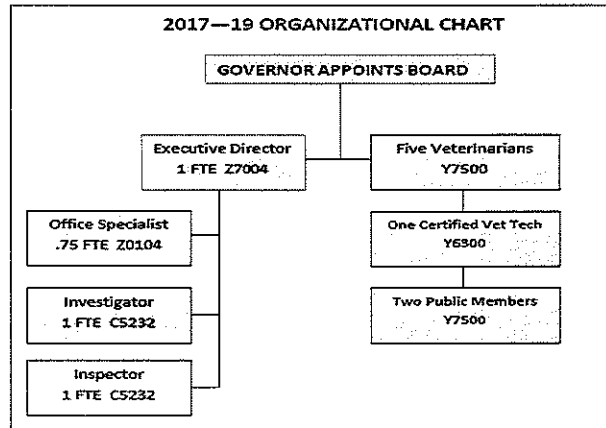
2017—19 ORGANIZATIONAL CHART

GOVERNOR APPOINTS BOARD

Executive Director
1 FTE Z7004

Five Veterinarians
Y7500

Office Specialist
.75 FTE Z0104

One Certified Vet Tech
Y6300

Investigator
1 FTE C5232

Two Public Members
Y7500

Inspector
1 FTE C5232